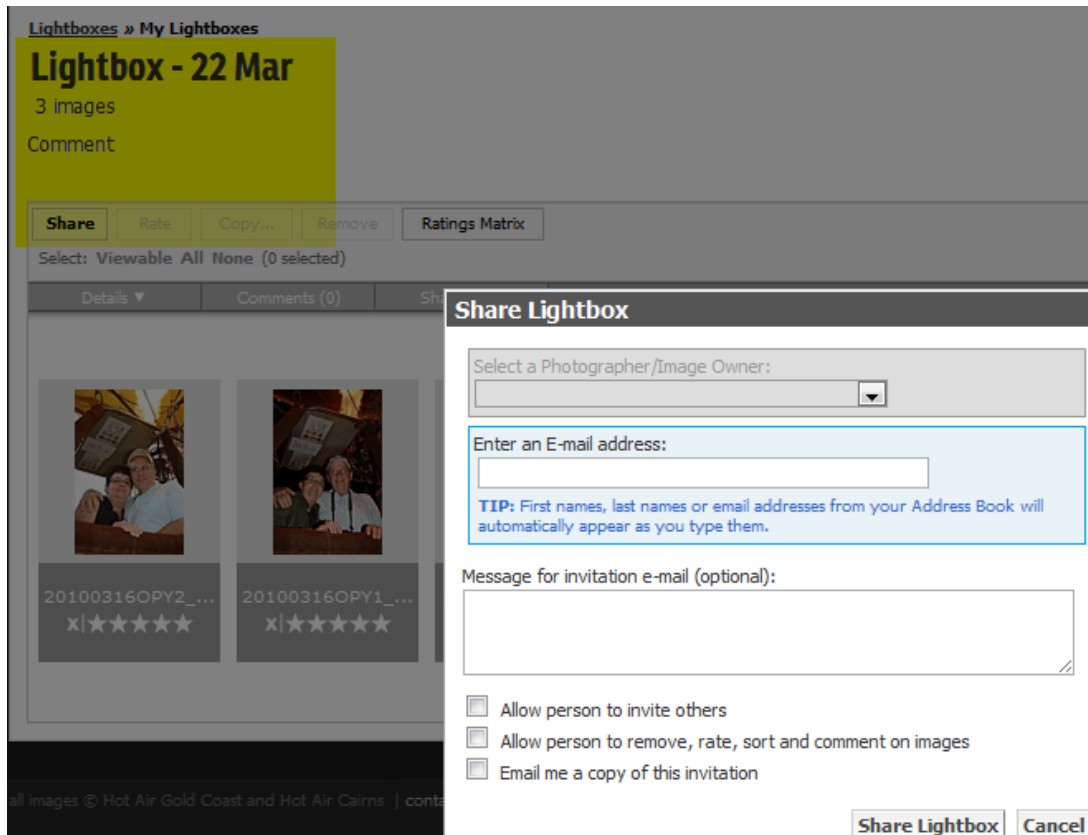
Lightboxes » My Lightboxes

Lightbox - 22 Mar

3 images

Comment

Share Rate Copy... Remove Ratings Matrix

Select: Viewable All None (0 selected)

Details ▼ Comments (0) Sh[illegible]

20100316OPY2_... x|★★★★★

20100316OPY1_... x|★★★★★

all images © Hot Air Gold Coast and Hot Air Cairns | conta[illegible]

Share Lightbox

Select a Photographer/Image Owner:

Enter an E-mail address:

TIP: First names, last names or email addresses from your Address Book will automatically appear as you type them.

Message for invitation e-mail (optional):

Allow person to invite others

Allow person to remove, rate, sort and comment on images

Email me a copy of this invitation

Share Lightbox Cancel